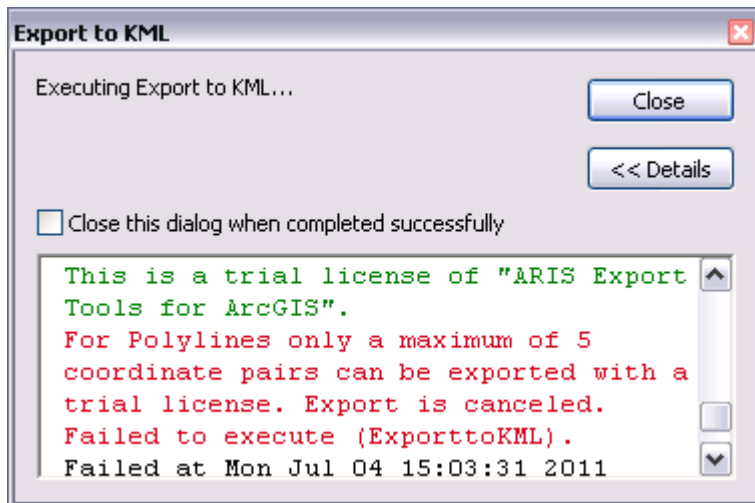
Export to KML

Executing Export to KML...

Close

<< Details

Close this dialog when completed successfully

This is a trial license of "ARIS Export Tools for ArcGIS".
For Polylines only a maximum of 5 coordinate pairs can be exported with a trial license. Export is canceled.
Failed to execute (ExporttoKML).
Failed at Mon Jul 04 15:03:31 2011